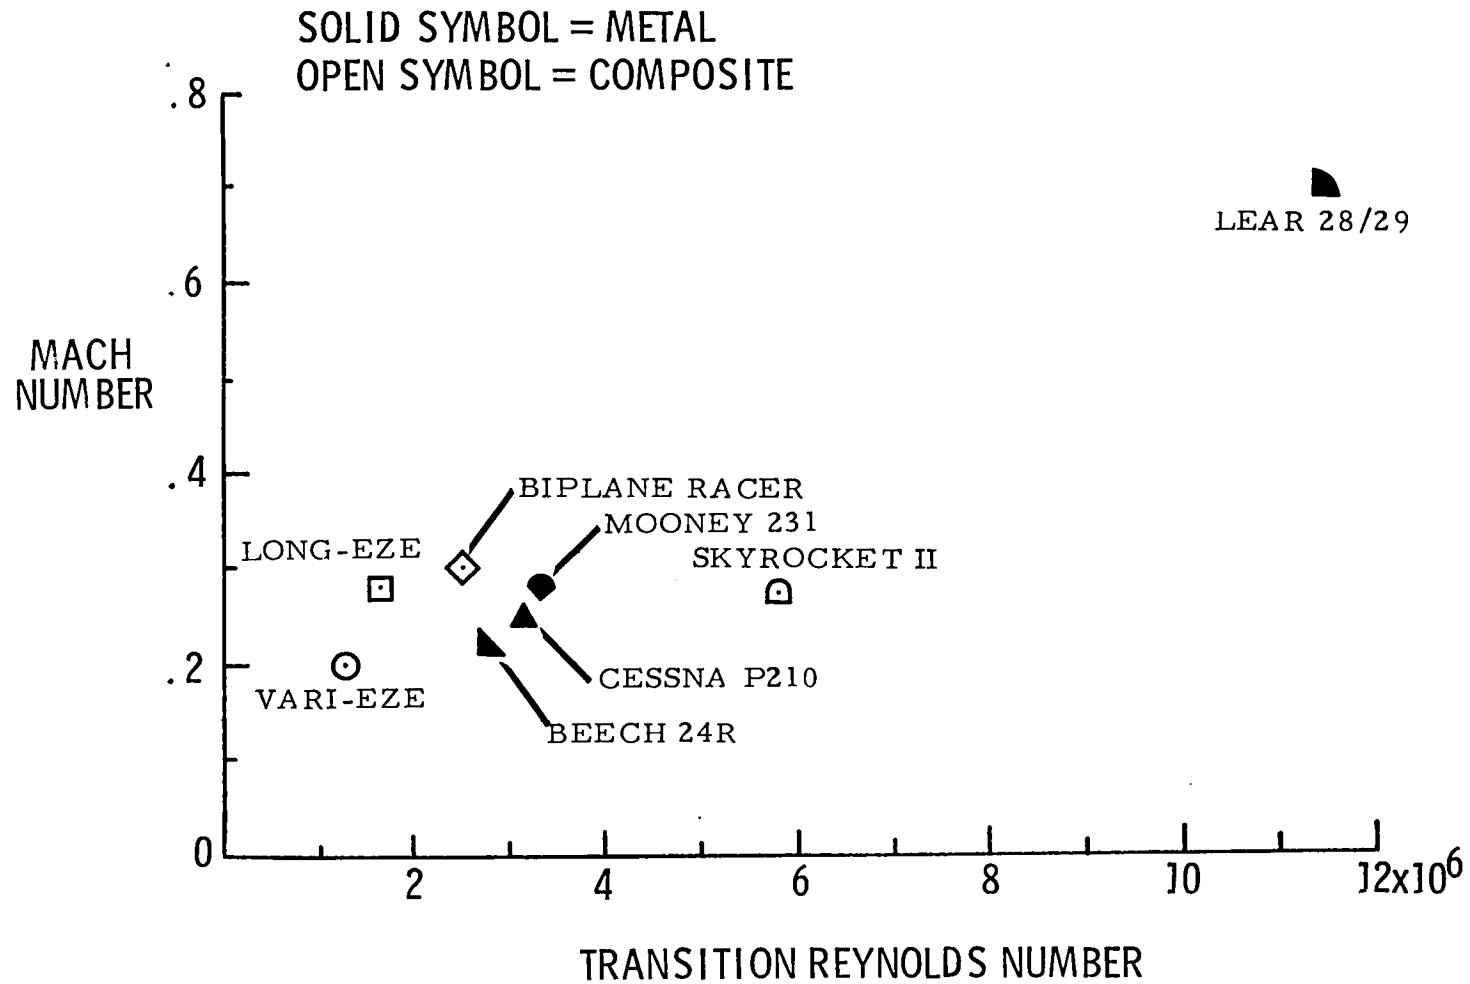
SOLID SYMBOL = METAL
OPEN SYMBOL = COMPOSITE

MACH NUMBER

.8
.6
.4
.2
0

LEAR 28/29
BIPLANE RACER
MOONEY 231
LONG-EZE
SKYROCKET II
CESSNA P210
VARI-EZE
BEECH 24R

2
4
6
8
10
$12x10^6$

TRANSITION REYNOLDS NUMBER